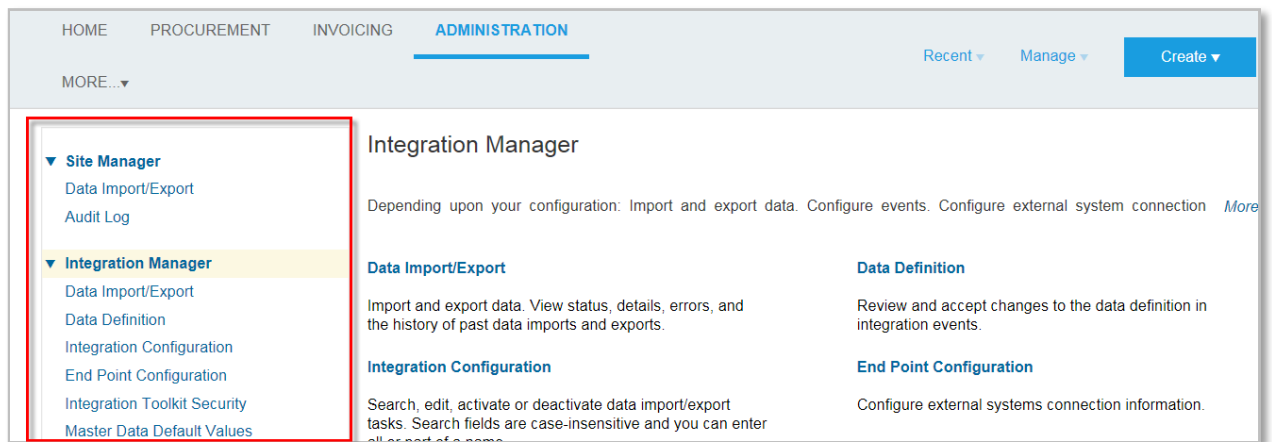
HOME PROCUREMENT INVOICING ADMINISTRATION

MORE... ▾

Recent ▾ Manage ▾ Create ▾

▼ Site Manager
Data Import/Export
Audit Log

▼ Integration Manager
Data Import/Export
Data Definition
Integration Configuration
End Point Configuration
Integration Toolkit Security
Master Data Default Values

Integration Manager

Depending upon your configuration: Import and export data. Configure events. Configure external system connection More

Data Import/Export

Import and export data. View status, details, errors, and the history of past data imports and exports.

Data Definition

Review and accept changes to the data definition in integration events.

Integration Configuration

Search, edit, activate or deactivate data import/export tasks. Search fields are case-insensitive and you can enter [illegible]

End Point Configuration

Configure external systems connection information.